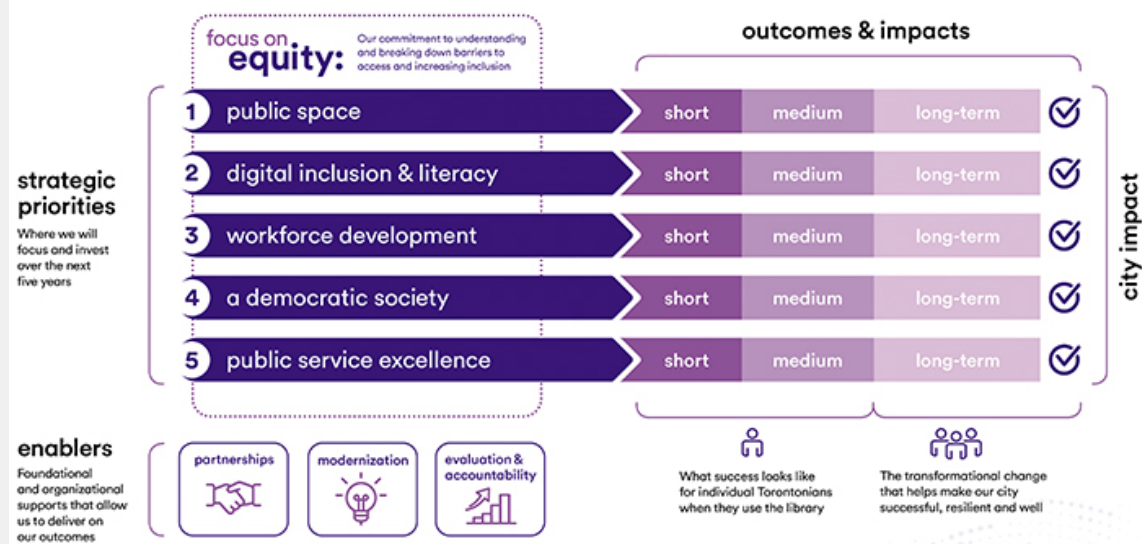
focus on equity: Our commitment to understanding and breaking down barriers to access and increasing inclusion

outcomes & impacts

strategic priorities
Where we will focus and invest over the next five years

1 public space short medium long-term
2 digital inclusion & literacy short medium long-term
3 workforce development short medium long-term
4 a democratic society short medium long-term
5 public service excellence short medium long-term

city impact

enablers
Foundational and organizational supports that allow us to deliver on our outcomes

partnerships
modernization
evaluation & accountability

What success looks like for individual Torontonians when they use the library

The transformational change that helps make our city successful, resilient and well